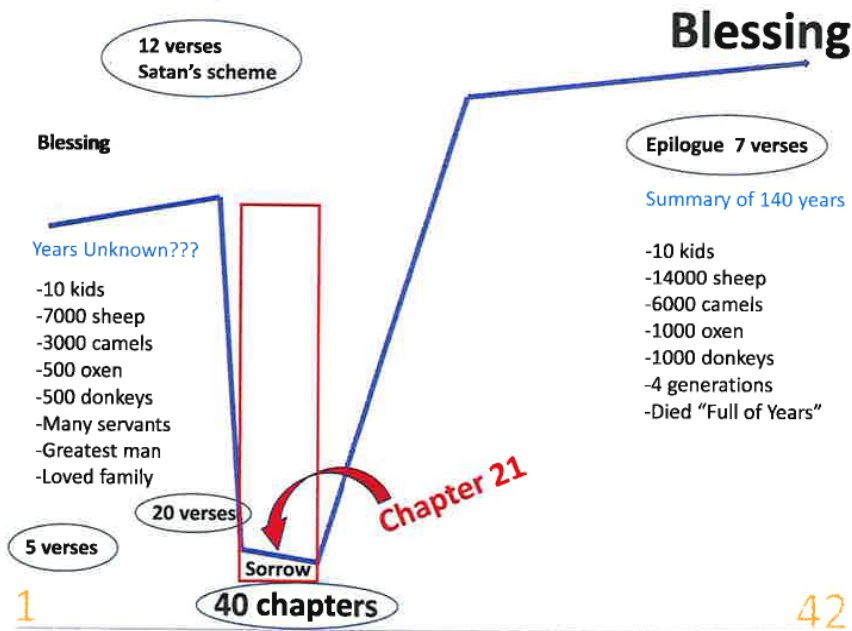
12 verses
Satan's scheme

Blessing

Blessing

Epilogue 7 verses

Summary of 140 years

-10 kids
-14000 sheep
-6000 camels
-1000 oxen
-1000 donkeys
-4 generations
-Died "Full of Years"

Years Unknown???

-10 kids
-7000 sheep
-3000 camels
-500 oxen
-500 donkeys
-Many servants
-Greatest man
-Loved family

20 verses

Chapter 21

5 verses

Sorrow

1

40 chapters

42